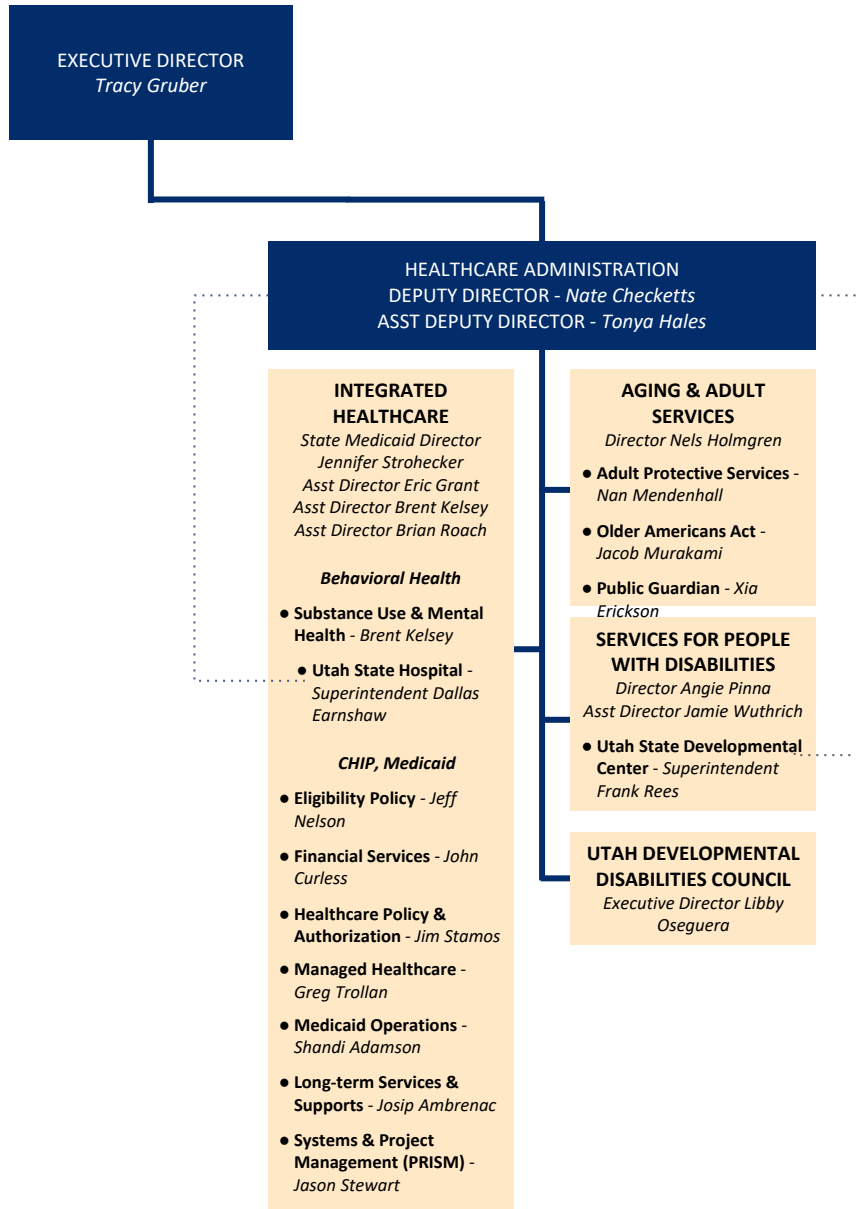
EXECUTIVE DIRECTOR
Tracy Gruber

HEALTHCARE ADMINISTRATION
DEPUTY DIRECTOR - Nate Checketts
ASST DEPUTY DIRECTOR - Tonya Hales

INTEGRATED HEALTHCARE
State Medicaid Director Jennifer Strohecker
Asst Director Eric Grant
Asst Director Brent Kelsey
Asst Director Brian Roach

Behavioral Health

● Substance Use & Mental Health - Brent Kelsey

● Utah State Hospital - Superintendent Dallas Earnshaw

CHIP, Medicaid

● Eligibility Policy - Jeff Nelson

● Financial Services - John Curless

● Healthcare Policy & Authorization - Jim Stamos

● Managed Healthcare - Greg Trollan

● Medicaid Operations - Shandi Adamson

● Long-term Services & Supports - Josip Ambrenac

● Systems & Project Management (PRISM) - Jason Stewart

AGING & ADULT SERVICES
Director Nels Holmgren

● Adult Protective Services - Nan Mendenhall

● Older Americans Act - Jacob Murakami

● Public Guardian - Xia Erickson

SERVICES FOR PEOPLE WITH DISABILITIES
Director Angie Pinna
Asst Director Jamie Wuthrich

● Utah State Developmental Center - Superintendent Frank Rees

UTAH DEVELOPMENTAL DISABILITIES COUNCIL
Executive Director Libby Oseguera